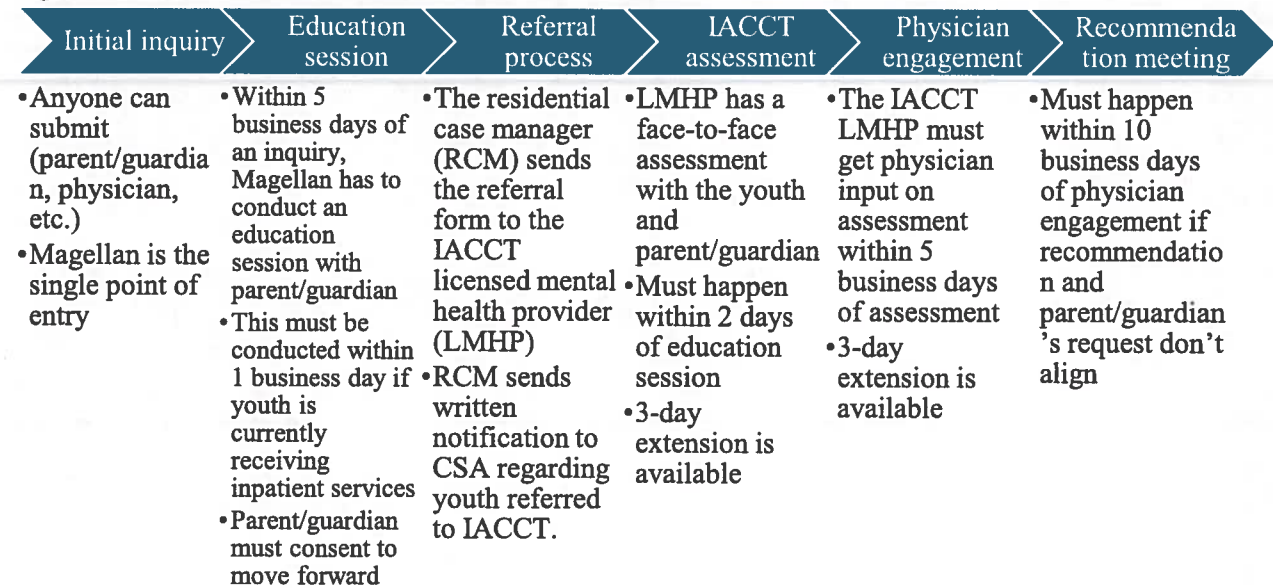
Initial inquiry

Education session

Referral process

IACCT assessment

Physician engagement

Recommendation meeting

•Anyone can submit (parent/guardian, physician, etc.)
•Magellan is the single point of entry

•Within 5 business days of an inquiry, Magellan has to conduct an education session with parent/guardian
•This must be conducted within 1 business day if youth is currently receiving inpatient services
•Parent/guardian must consent to move forward

•The residential case manager (RCM) sends the referral form to the IACCT licensed mental health provider (LMHP)
•RCM sends written notification to CSA regarding youth referred to IACCT.

•LMHP has a face-to-face assessment with the youth and parent/guardian
•Must happen within 2 days of education session
•3-day extension is available

•The IACCT LMHP must get physician input on assessment within 5 business days of assessment
•3-day extension is available

•Must happen within 10 business days of physician engagement if recommendation and parent/guardian's request don't align